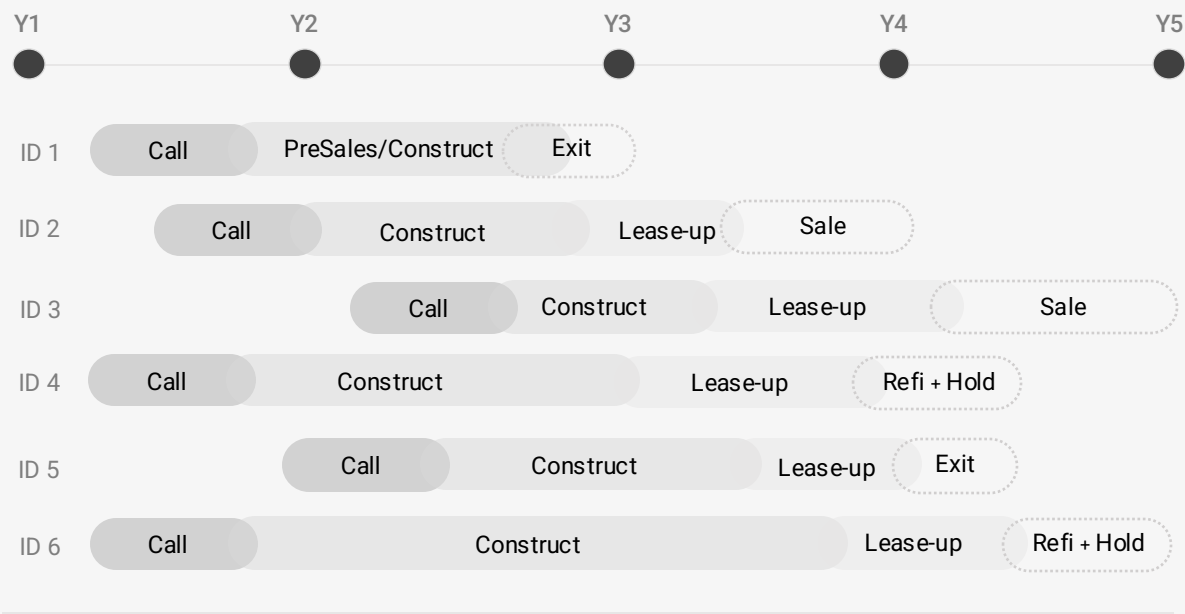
Y1 Y2 Y3 Y4 Y5

ID 1 Call PreSales/Construct Exit

ID 2 Call Construct Lease-up Sale

ID 3 Call Construct Lease-up Sale

ID 4 Call Construct Lease-up Refi + Hold

ID 5 Call Construct Lease-up Exit

ID 6 Call Construct Lease-up Refi + Hold